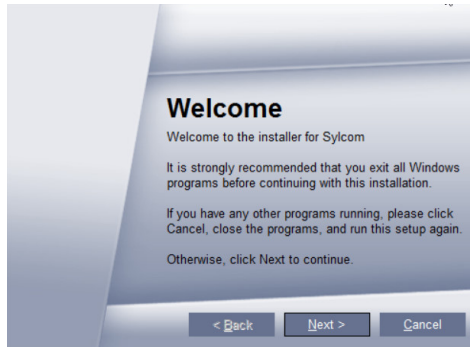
Welcome

Welcome to the installer for Sylcom

It is strongly recommended that you exit all Windows programs before continuing with this installation.

If you have any other programs running, please click Cancel, close the programs, and run this setup again.

Otherwise, click Next to continue.

< Back

Next >

Cancel